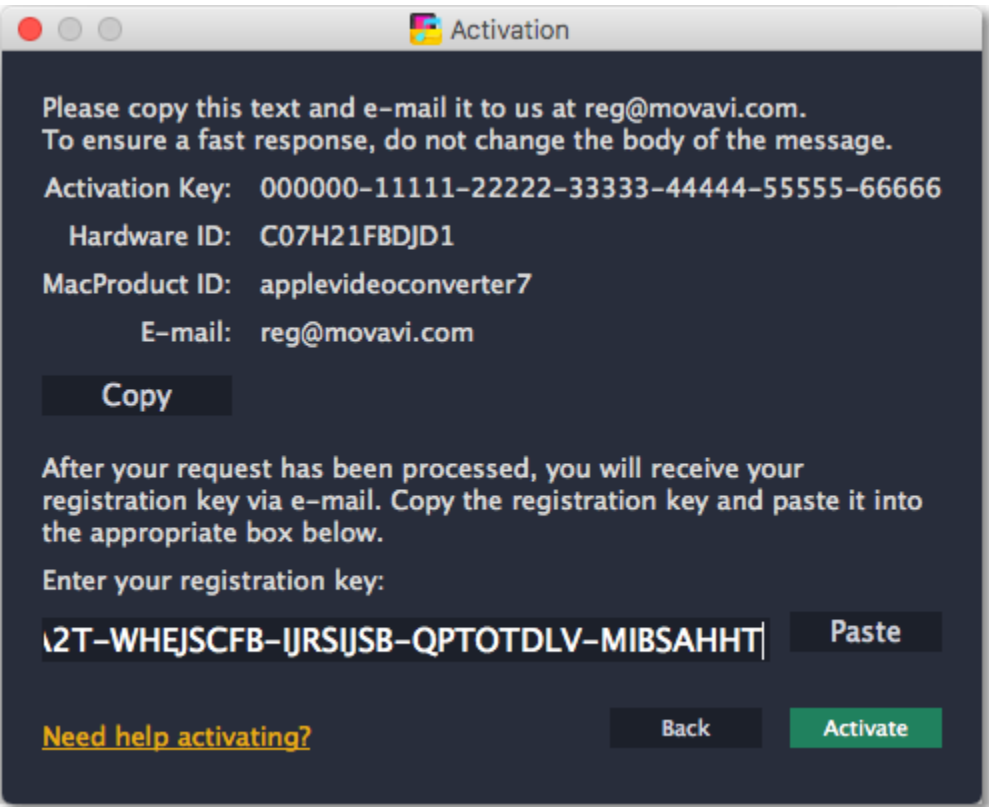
Activation

Please copy this text and e-mail it to us at reg@movavi.com.
To ensure a fast response, do not change the body of the message.

Activation Key: 000000-11111-22222-33333-44444-55555-66666
Hardware ID: C07H21FBDJD1
MacProduct ID: applevideoconverter7
E-mail: reg@movavi.com

Copy

After your request has been processed, you will receive your registration key via e-mail. Copy the registration key and paste it into the appropriate box below.

Enter your registration key:

\2T-WHEJSCFB-IJRSIJSB-QPTOTDLV-MIBSAHHT

Paste

Need help activating?

Back

Activate